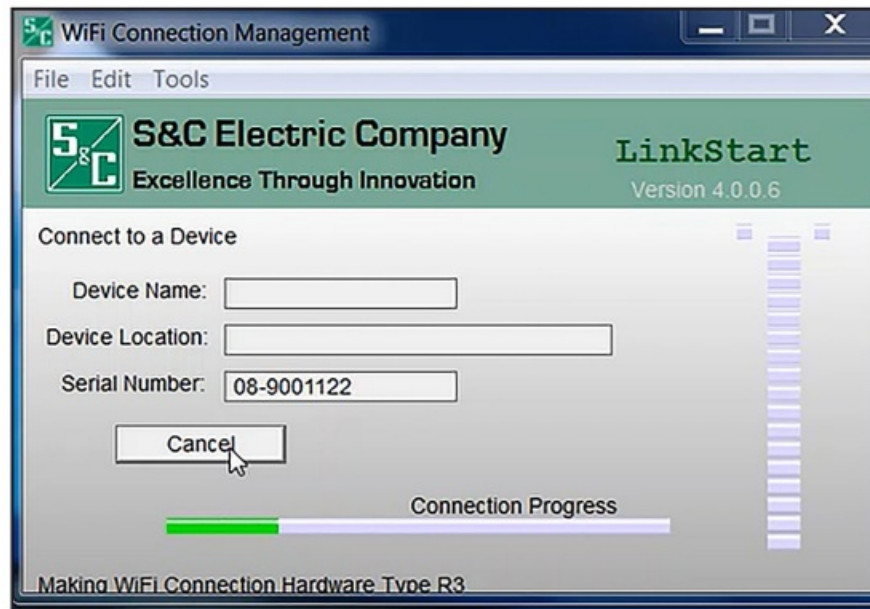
WiFi Connection Management

File Edit Tools

S&C Electric Company
Excellence Through Innovation

LinkStart
Version 4.0.0.6

Connect to a Device

Device Name:
Device Location:
Serial Number: 08-9001122

Cancel

Connection Progress

Making WiFi Connection Hardware Type R3